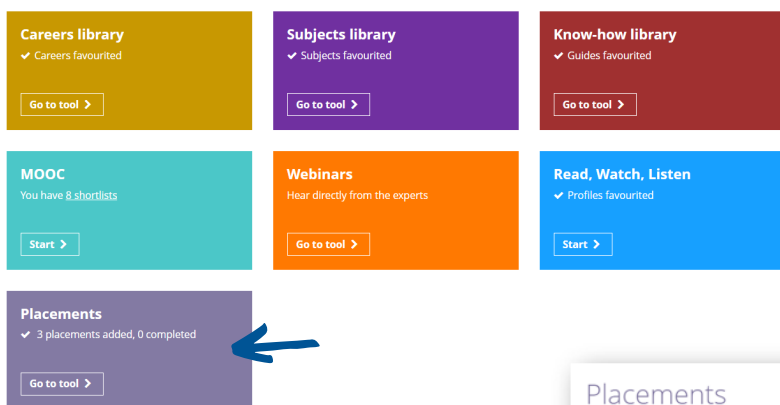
Careers library
✔ Careers favourited

Go to tool ›

Subjects library
✔ Subjects favourited

Go to tool ›

Know-how library
✔ Guides favourited

Go to tool ›

MOOC
You have 8 shortlists

Start ›

Webinars
Hear directly from the experts

Go to tool ›

Read, Watch, Listen
✔ Profiles favourited

Start ›

Placements
✔ 3 placements added, 0 completed

Go to tool ›

Placements